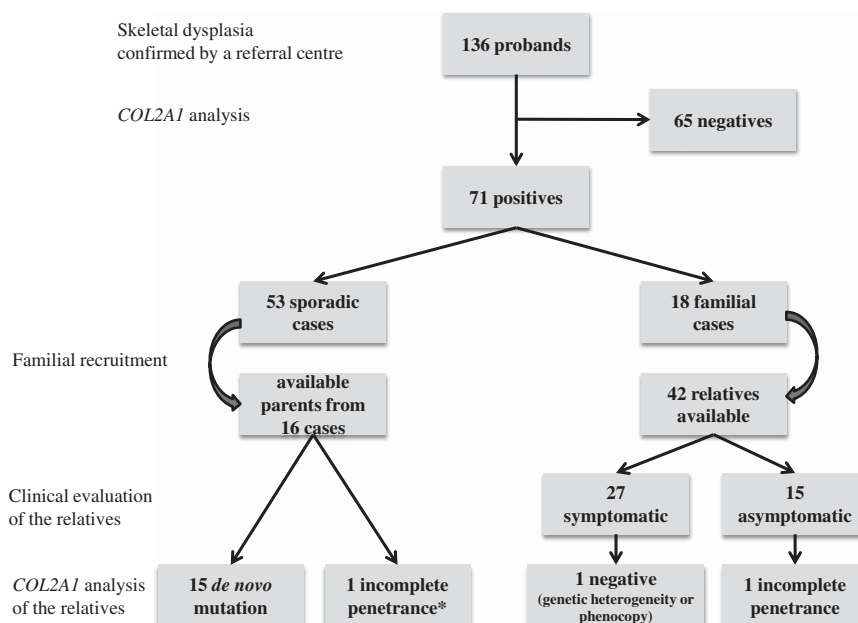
Skeletal dysplasia confirmed by a referral centre

136 probands

*COL2A1* analysis

65 negatives

71 positives

53 sporadic cases

18 familial cases

Familial recruitment

available parents from 16 cases

42 relatives available

Clinical evaluation of the relatives

27 symptomatic

15 asymptomatic

*COL2A1* analysis of the relatives

15 *de novo* mutation

1 incomplete penetrance*

1 negative (genetic heterogeneity or phenocopy)

1 incomplete penetrance